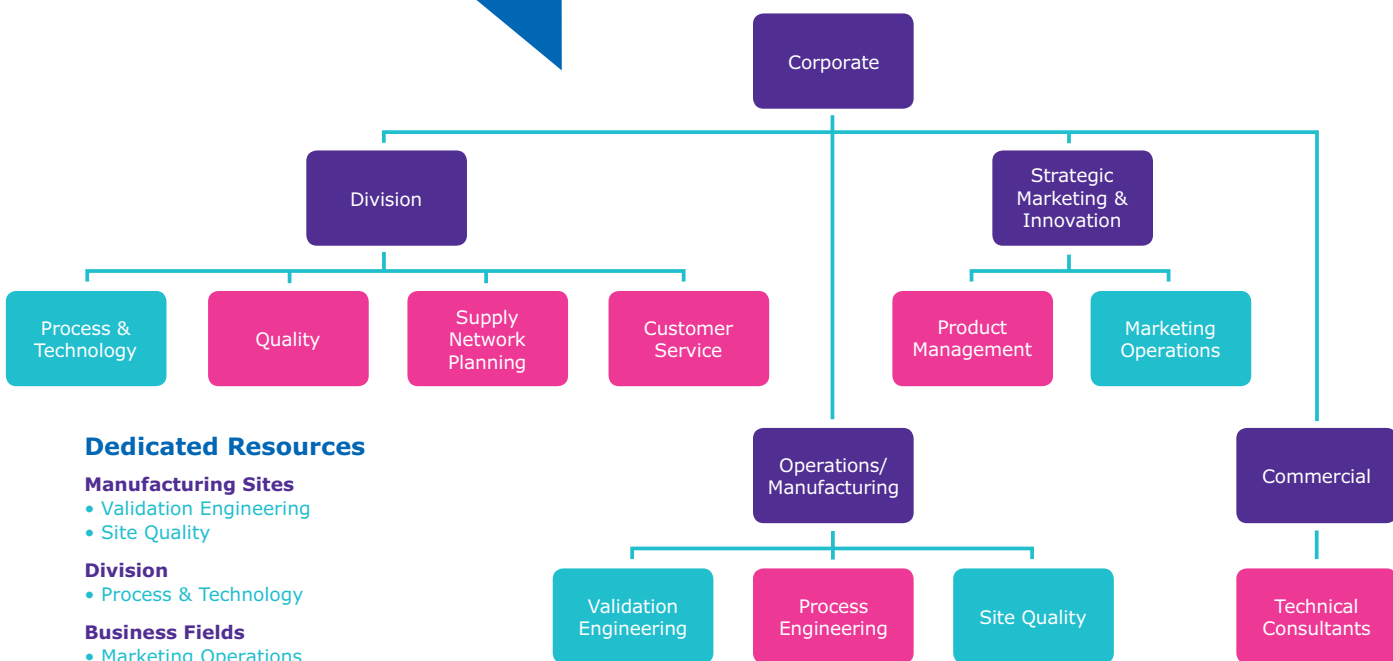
Corporate

Division

Strategic Marketing & Innovation

Process & Technology

Quality

Supply Network Planning

Customer Service

Product Management

Marketing Operations

Dedicated Resources

Manufacturing Sites
• Validation Engineering
• Site Quality

Division
• Process & Technology

Business Fields
• Marketing Operations

Operations/ Manufacturing

Commercial

Validation Engineering

Process Engineering

Site Quality

Technical Consultants